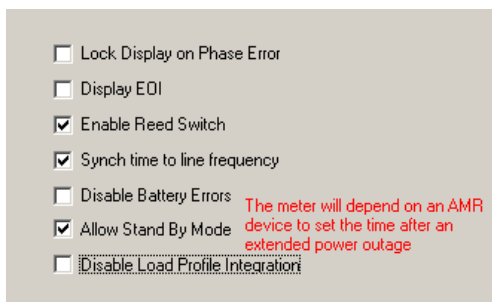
Lock Display on Phase Error

Display EOI

Enable Reed Switch

Synch time to line frequency

Disable Battery Errors

Allow Stand By Mode

Disable Load Profile Integration

The meter will depend on an AMR device to set the time after an extended power outage